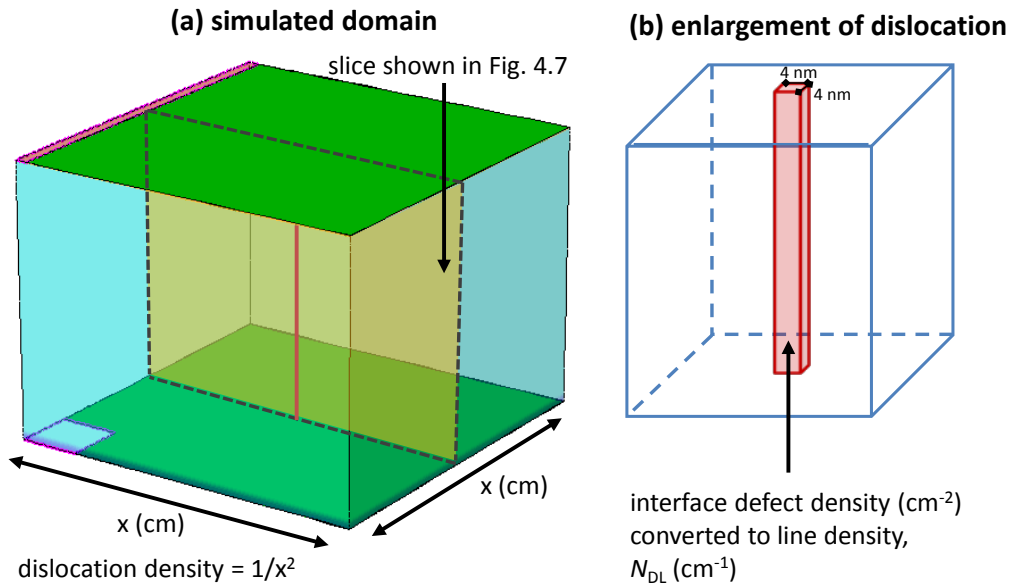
(a) simulated domain

slice shown in Fig. 4.7

x (cm)

x (cm)

dislocation density = $1/x^2$

(b) enlargement of dislocation

4 nm

4 nm

interface defect density ($cm^{-2}$) converted to line density, $N_{DL}$ ($cm^{-1}$)